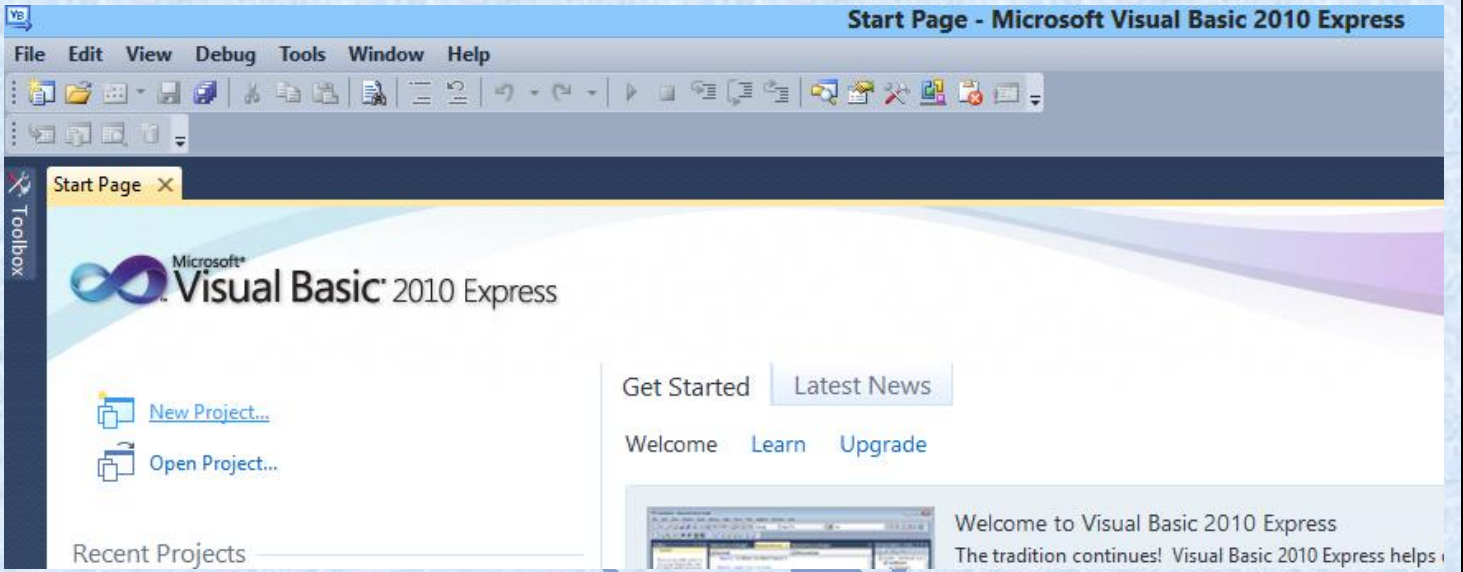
Start Page - Microsoft Visual Basic 2010 Express

File Edit View Debug Tools Window Help

Toolbox

Start Page ×

Microsoft® Visual Basic® 2010 Express

New Project...

Open Project...

Recent Projects

Get Started Latest News

Welcome Learn Upgrade

Welcome to Visual Basic 2010 Express

The tradition continues! Visual Basic 2010 Express helps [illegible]